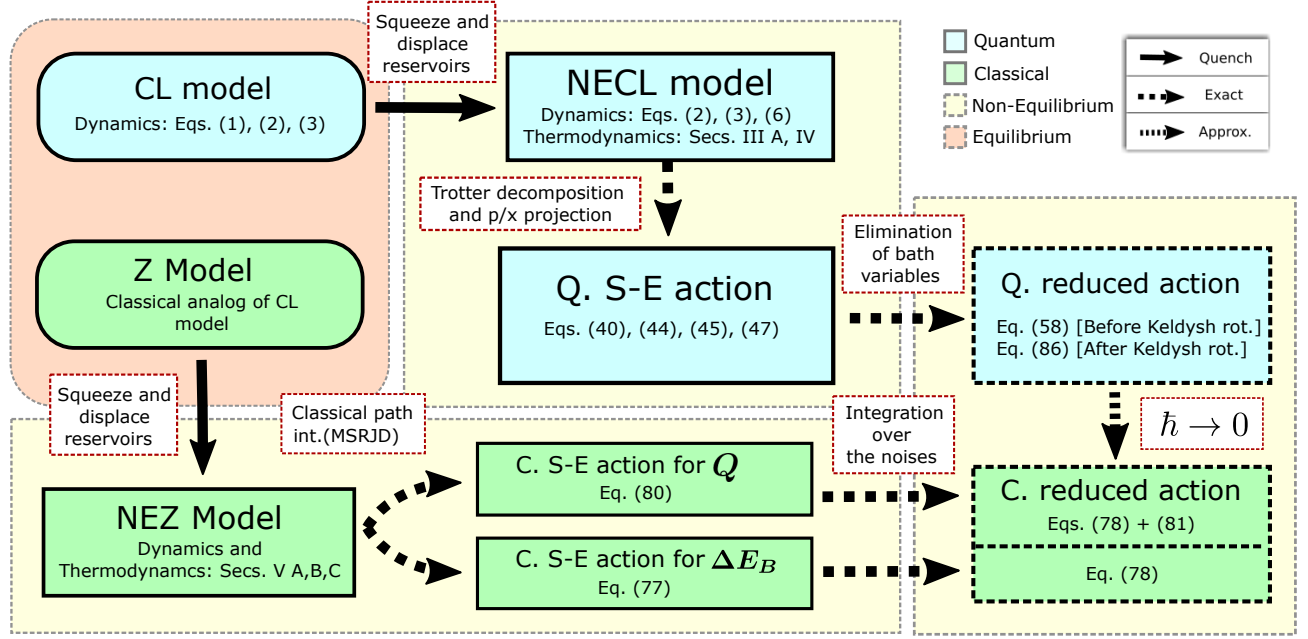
Quantum
Classical
Non-Equilibrium
Equilibrium

Quench
Exact
Approx.

CL model
Dynamics: Eqs. (1), (2), (3)

Squeeze and displace reservoirs

NECL model
Dynamics: Eqs. (2), (3), (6)
Thermodynamics: Secs. III A, IV

Trotter decomposition and p/x projection

Q. S-E action
Eqs. (40), (44), (45), (47)

Elimination of bath variables

Q. reduced action
Eq. (58) [Before Keldysh rot.]
Eq. (86) [After Keldysh rot.]

$\hbar \to 0$

Z Model
Classical analog of CL model

Squeeze and displace reservoirs

Classical path int.(MSRJD)

NEZ Model
Dynamics and Thermodynamcs: Secs. V A,B,C

C. S-E action for $\boldsymbol{Q}$
Eq. (80)

C. S-E action for $\boldsymbol{\Delta E_B}$
Eq. (77)

Integration over the noises

C. reduced action
Eqs. (78) + (81)
Eq. (78)